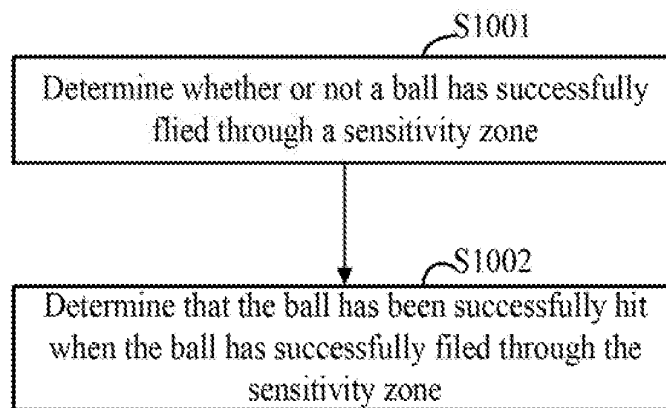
S1001

Determine whether or not a ball has successfully flied through a sensitivity zone

S1002

Determine that the ball has been successfully hit when the ball has successfully filed through the sensitivity zone